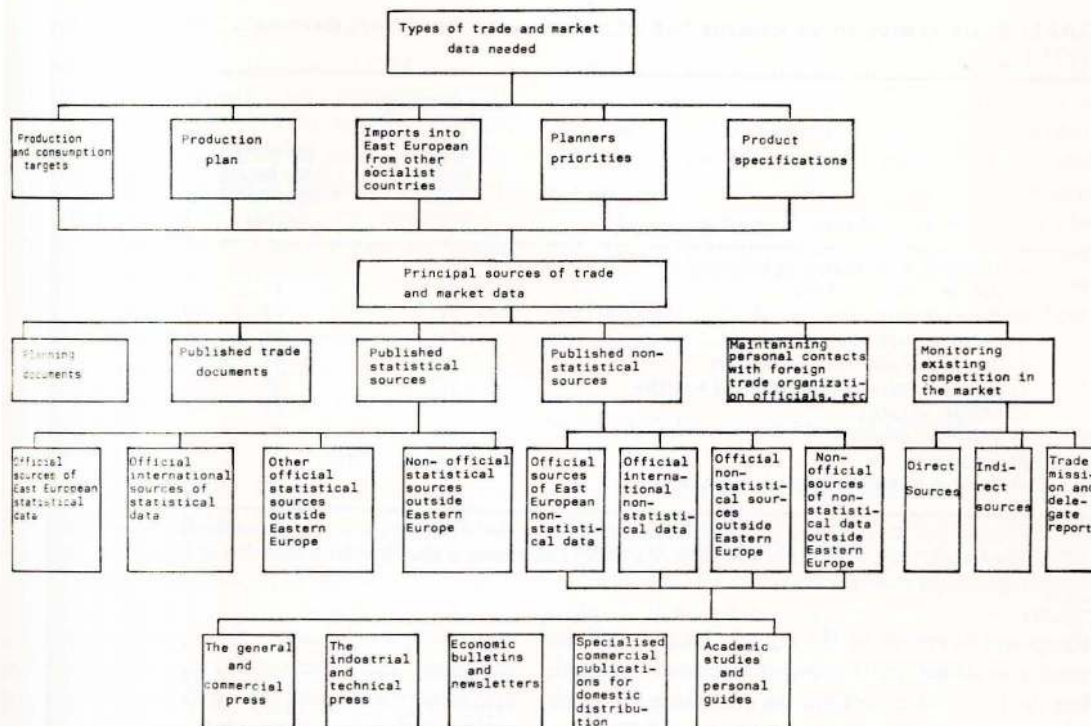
Types of trade and market data needed

Production and consumption targets

Production plan

Imports into East European from other socialist countries

Planners priorities

Product specifications

Principal sources of trade and market data

Planning documents

Published trade documents

Published statistical sources

Published non-statistical sources

Maintaining personal contacts with foreign trade organization officials, etc

Monitoring existing competition in the market

Official sources of East European statistical data

Official international sources of statistical data

Other official statistical sources outside Eastern Europe

Non- official statistical sources outside Eastern Europe

Official sources of East European non-statistical data

Official international non-statistical data

Official non-statistical sources outside Eastern Europe

Non-official sources of non-statistical data outside Eastern Europe

Direct Sources

Indirect sources

Trade mission and delegate reports

The general and commercial press

The indostrial and technical press

Economic bulletins and newsletters

Specialised commercial publications for domestic distribution

Academic studies and personal guides